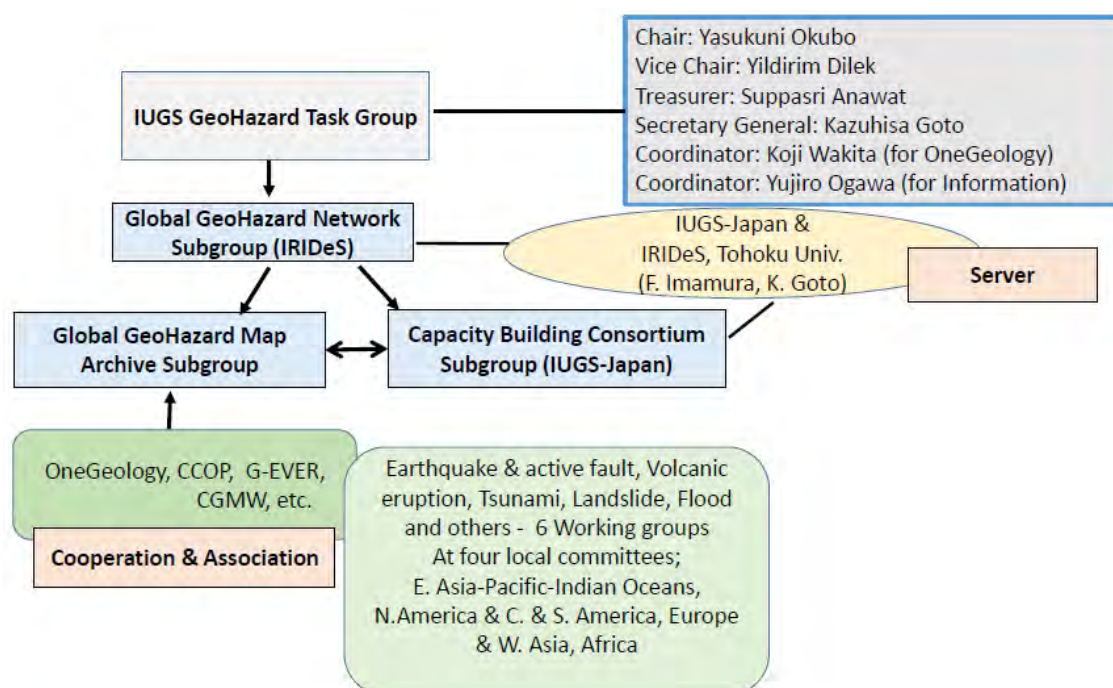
IUGS GeoHazard Task Group

Chair: Yasukuni Okubo
Vice Chair: Yildirim Dilek
Treasurer: Suppasri Anawat
Secretary General: Kazuhisa Goto
Coordinator: Koji Wakita (for OneGeology)
Coordinator: Yujiro Ogawa (for Information)

Global GeoHazard Network Subgroup (IRIDeS)

IUGS-Japan & IRIDeS, Tohoku Univ. (F. Imamura, K. Goto)

Server

Global GeoHazard Map Archive Subgroup

Capacity Building Consortium Subgroup (IUGS-Japan)

OneGeology, CCOP, G-EVER, CGMW, etc.

Cooperation & Association

Earthquake & active fault, Volcanic eruption, Tsunami, Landslide, Flood and others - 6 Working groups
At four local committees;
E. Asia-Pacific-Indian Oceans, N.America & C. & S. America, Europe & W. Asia, Africa